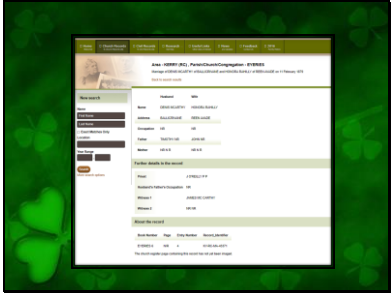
Area - KERRY (RC) , Parish/Church/Congregation - EYERIES

Marriage of DENIS MCCARTHY and HONORA SHANLEY on 11 February 1875

New search

| | Husband | Wife |
|---|---|---|
| Name | DENIS MCCARTHY | HONORA SHANLEY |
| Address | | |
| Occupation | N/R | N/R |
| Father | | |
| Mother | N/R N/R | N/R N/R |

Further details in the record

Witness 1

Witness 2

About the record

| Book Number | Page | Entry Number | Record_Identifier |
|---|---|---|---|

The church register page containing this record has not yet been imaged.